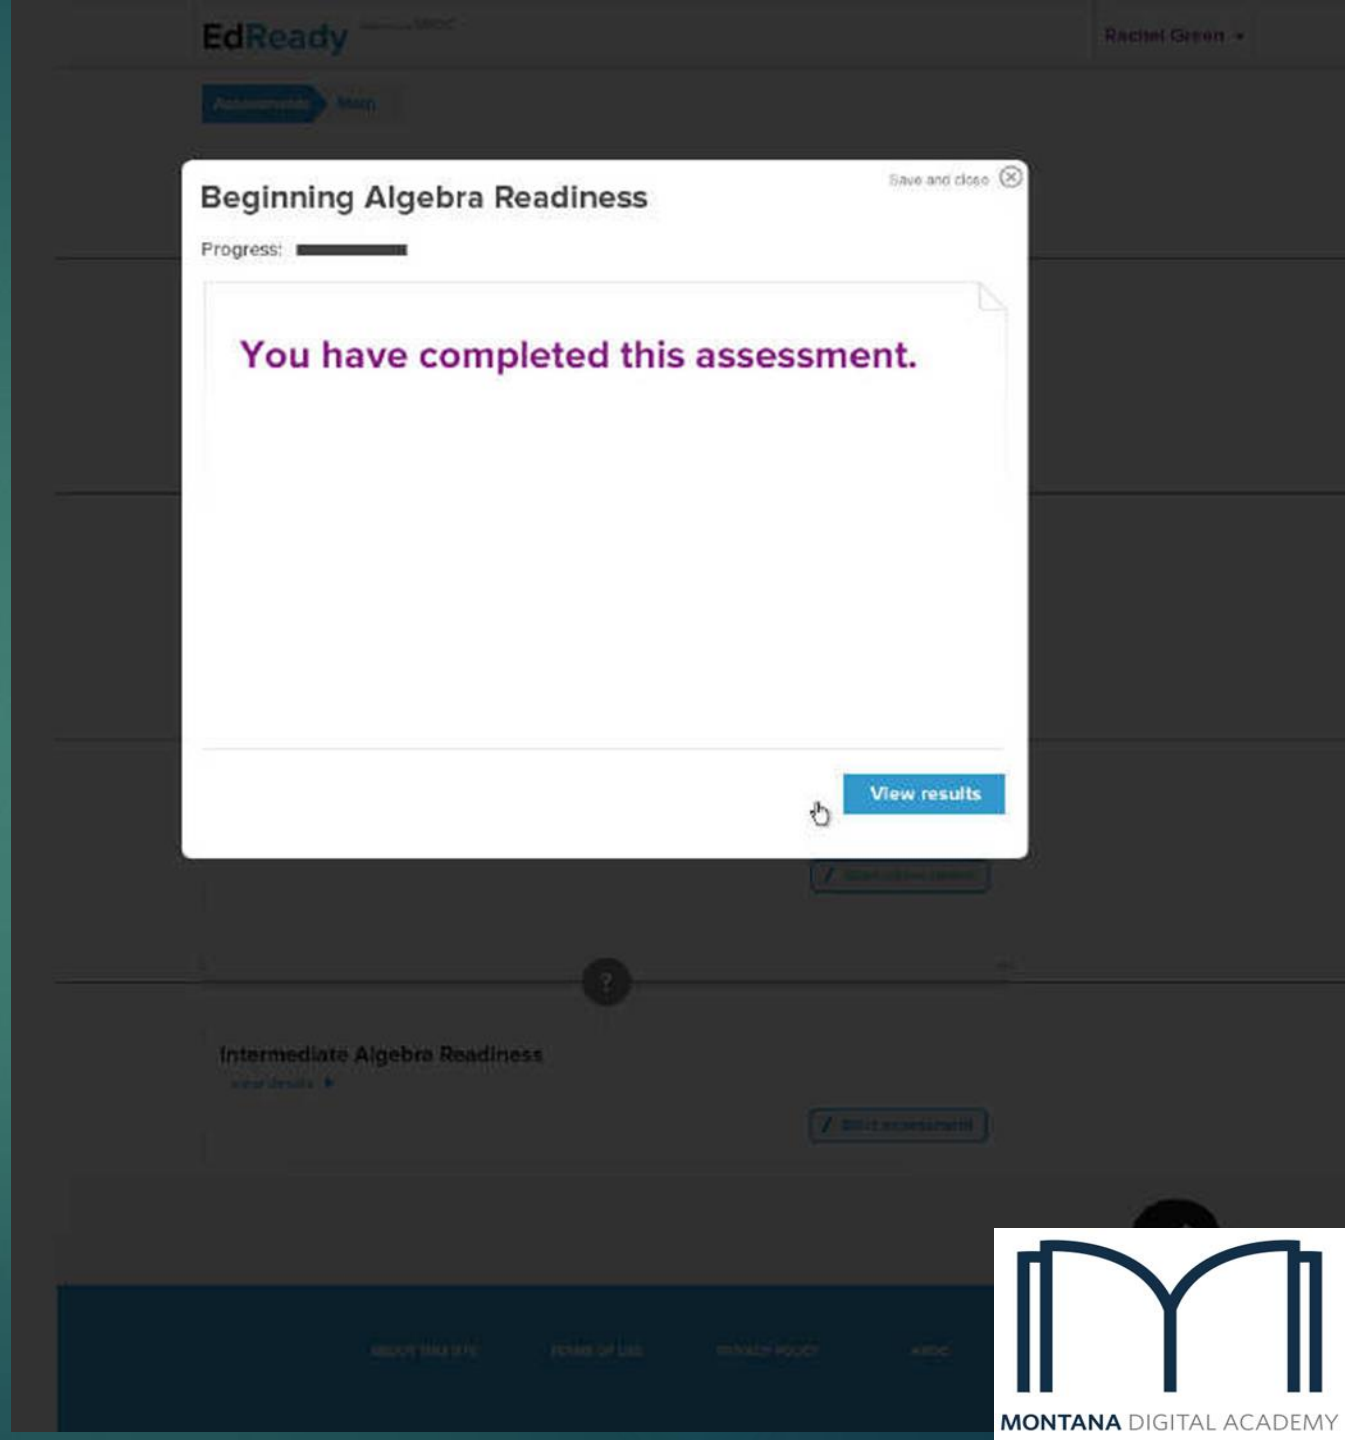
EdReady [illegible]

Rachel Green ▾

Assessments Math

Beginning Algebra Readiness

Save and close

Progress:

You have completed this assessment.

View results

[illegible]

?

Intermediate Algebra Readiness

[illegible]

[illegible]

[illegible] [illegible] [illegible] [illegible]

MONTANA DIGITAL ACADEMY